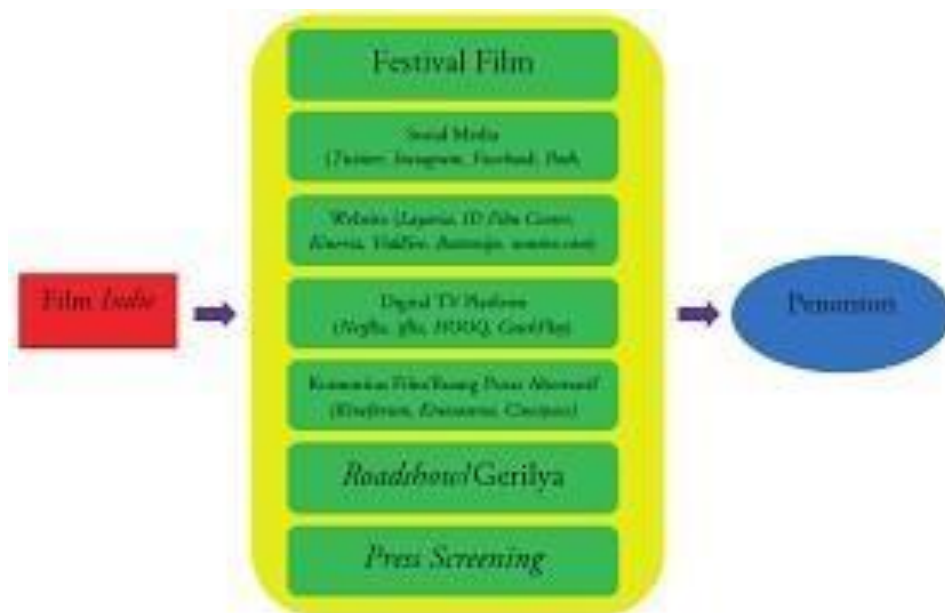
Film Indie

Festival Film

Social Media (Twitter, Instagram, Facebook, Path)

Website (Layaria, ID Film Center, Kineria, VidFlix, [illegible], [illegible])

Digital TV Platform (Netflix, iflix, HOOQ, GoodPlay)

Komunitas Film/Ruang Putar Alternatif (Kineforum, Kinosaurus, Cinespace)

Roadshow/Gerilya

Press Screening

Penonton